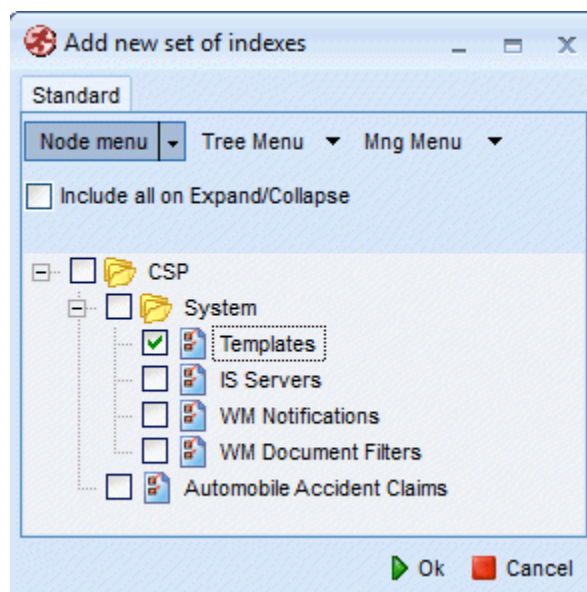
Add new set of indexes

Standard

Node menu
Tree Menu
Mng Menu

Include all on Expand/Collapse

CSP
System
Templates
IS Servers
WM Notifications
WM Document Filters
Automobile Accident Claims

Ok
Cancel